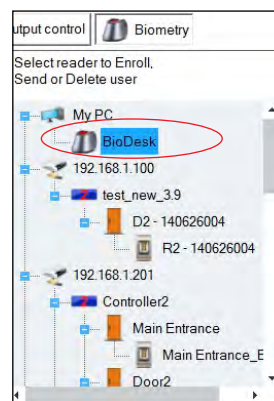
utput control | Biometry

Select reader to Enroll, Send or Delete user

My PC
BioDesk
192.168.1.100
test_new_3.9
D2 - 140626004
R2 - 140626004
192.168.1.201
Controller2
Main Entrance
Main Entrance_E
Door2